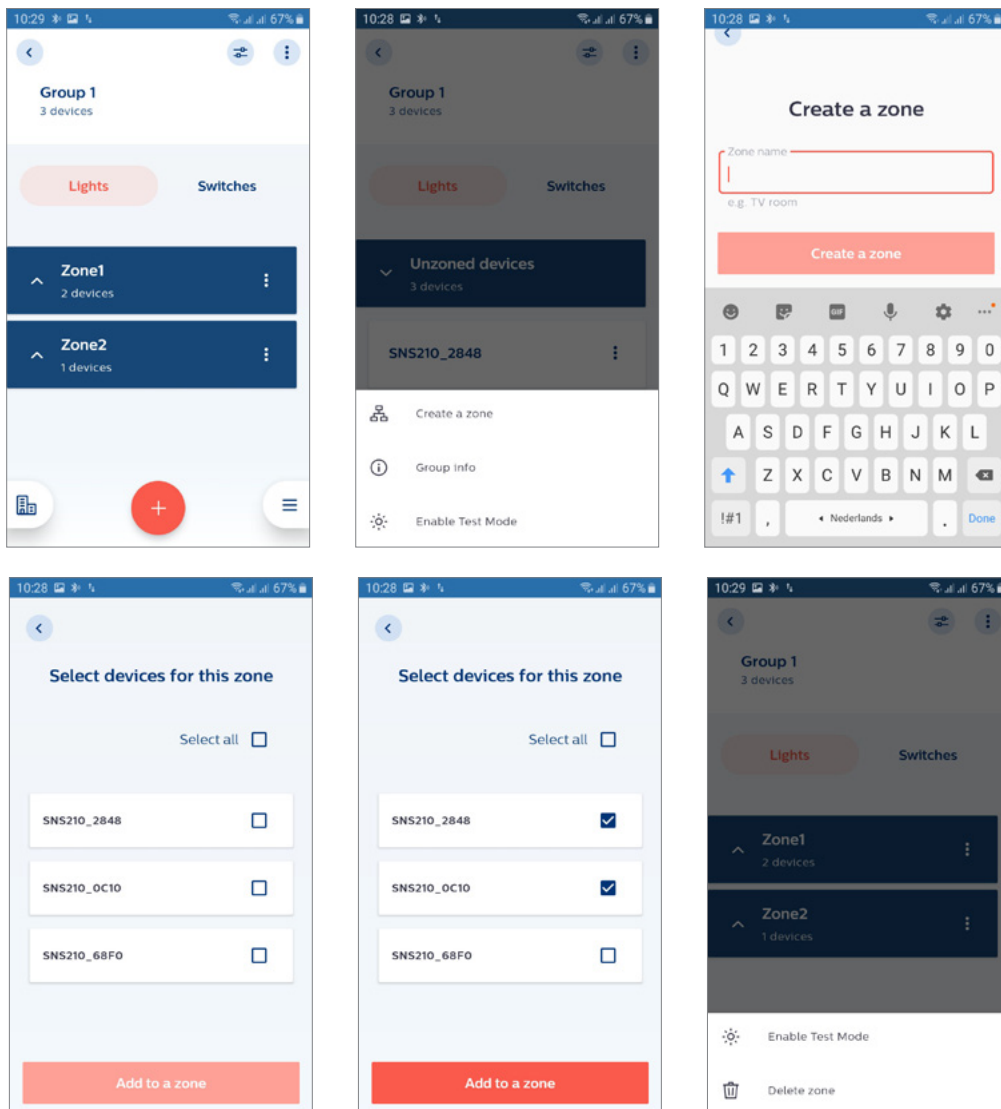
10:29 67%

Group 1
3 devices

Lights Switches

Zone1
2 devices

Zone2
1 devices

+

10:28 67%

Group 1
3 devices

Lights Switches

Unzoned devices
3 devices

SNS210_2848

Create a zone

Group info

Enable Test Mode

10:28 67%

Create a zone

Zone name

e.g. TV room

Create a zone

GIF

1 2 3 4 5 6 7 8 9 0
Q W E R T Y U I O P
A S D F G H J K L
Z X C V B N M
!#1 , ◂ Nederlands ▸ . Done

10:28 67%

Select devices for this zone

Select all

SNS210_2848

SNS210_0C10

SNS210_68F0

Add to a zone

10:28 67%

Select devices for this zone

Select all

SNS210_2848

SNS210_0C10

SNS210_68F0

Add to a zone

10:29 67%

Group 1
3 devices

Lights Switches

Zone1
2 devices

Zone2
1 devices

Enable Test Mode

Delete zone